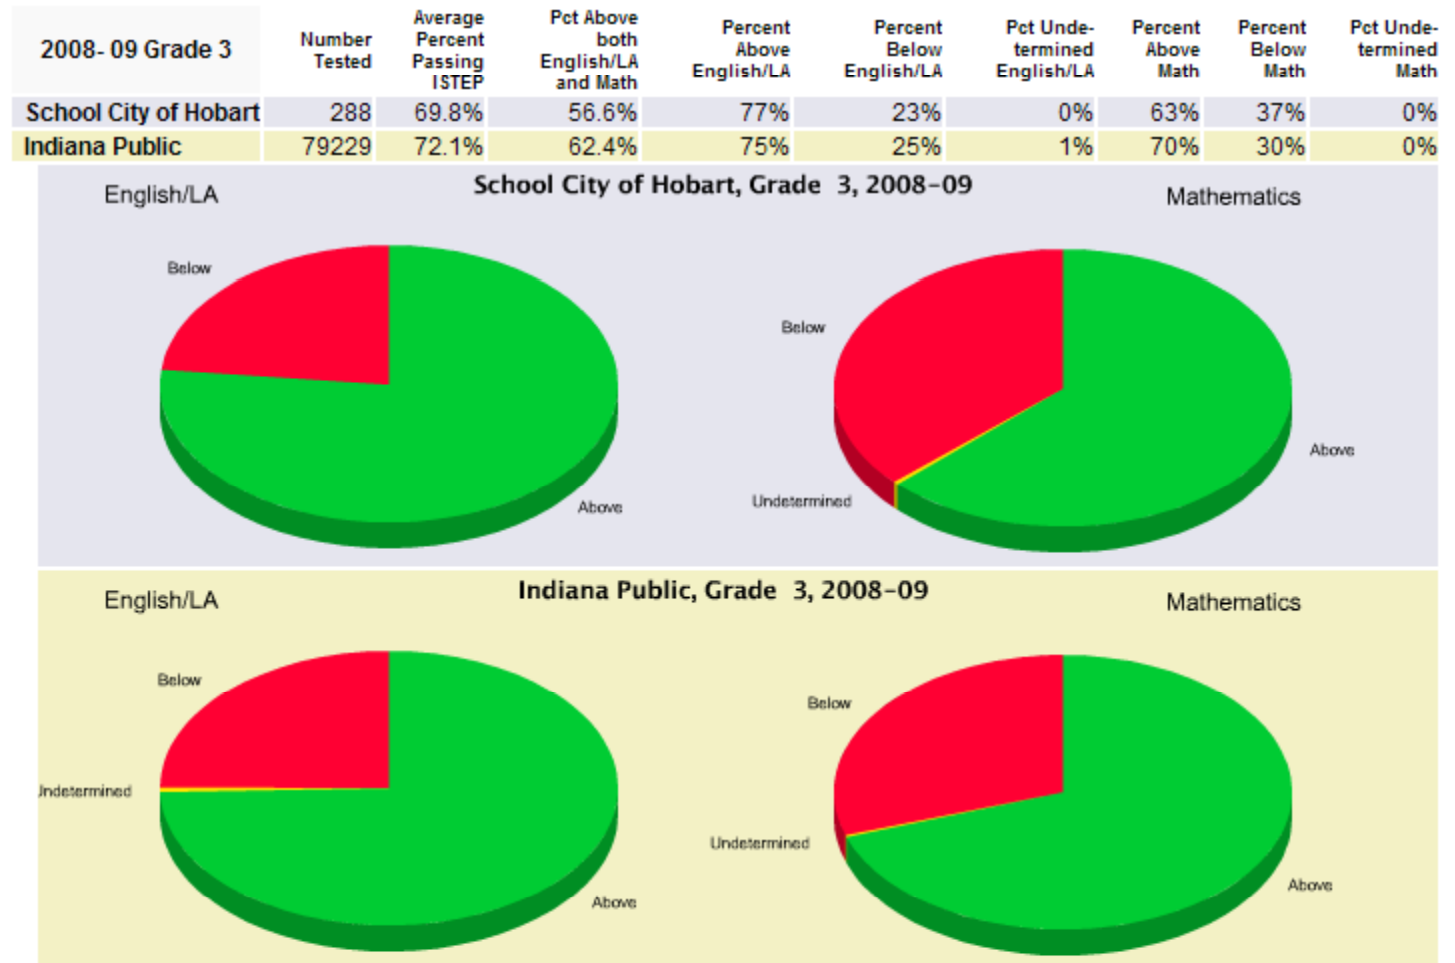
| 2008- 09 Grade 3 | Number Tested | Average Percent Passing ISTEP | Pct Above both English/LA and Math | Percent Above English/LA | Percent Below English/LA | Pct Undetermined English/LA | Percent Above Math | Percent Below Math | Pct Undetermined Math |
|---|---|---|---|---|---|---|---|---|---|
| School City of Hobart | 288 | 69.8% | 56.6% | 77% | 23% | 0% | 63% | 37% | 0% |
| Indiana Public | 79229 | 72.1% | 62.4% | 75% | 25% | 1% | 70% | 30% | 0% |

English/LA

School City of Hobart, Grade 3, 2008-09

Mathematics

Below

Above

Below

Undetermined

Above

English/LA

Indiana Public, Grade 3, 2008-09

Mathematics

Below

Undetermined

Above

Below

Undetermined

Above